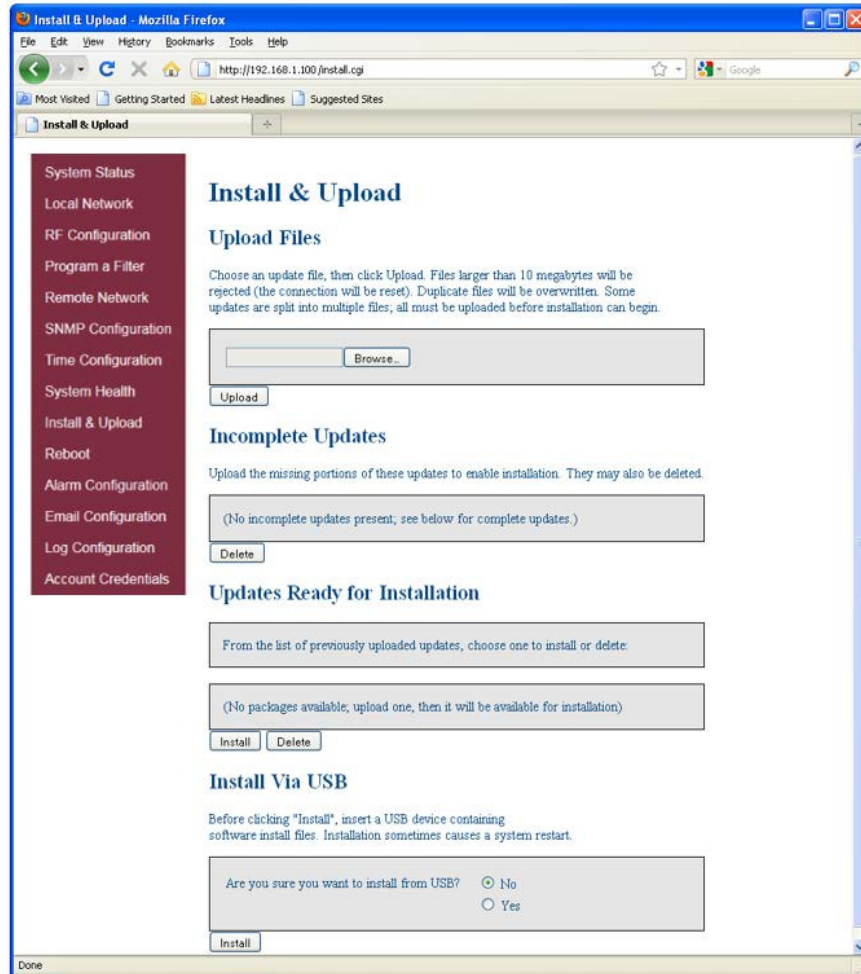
Install & Upload - Mozilla Firefox

File Edit View History Bookmarks Tools Help

http://192.168.1.100/install.cgi

Google

Most Visited Getting Started Latest Headlines Suggested Sites

Install & Upload

System Status
Local Network
RF Configuration
Program a Filter
Remote Network
SNMP Configuration
Time Configuration
System Health
Install & Upload
Reboot
Alarm Configuration
Email Configuration
Log Configuration
Account Credentials

Install & Upload

Upload Files

Choose an update file, then click Upload. Files larger than 10 megabytes will be rejected (the connection will be reset). Duplicate files will be overwritten. Some updates are split into multiple files; all must be uploaded before installation can begin.

Browse...

Upload

Incomplete Updates

Upload the missing portions of these updates to enable installation. They may also be deleted.

(No incomplete updates present; see below for complete updates.)

Delete

Updates Ready for Installation

From the list of previously uploaded updates, choose one to install or delete:

(No packages available; upload one, then it will be available for installation)

Install Delete

Install Via USB

Before clicking "Install", insert a USB device containing software install files. Installation sometimes causes a system restart.

Are you sure you want to install from USB? No Yes

Install

Done